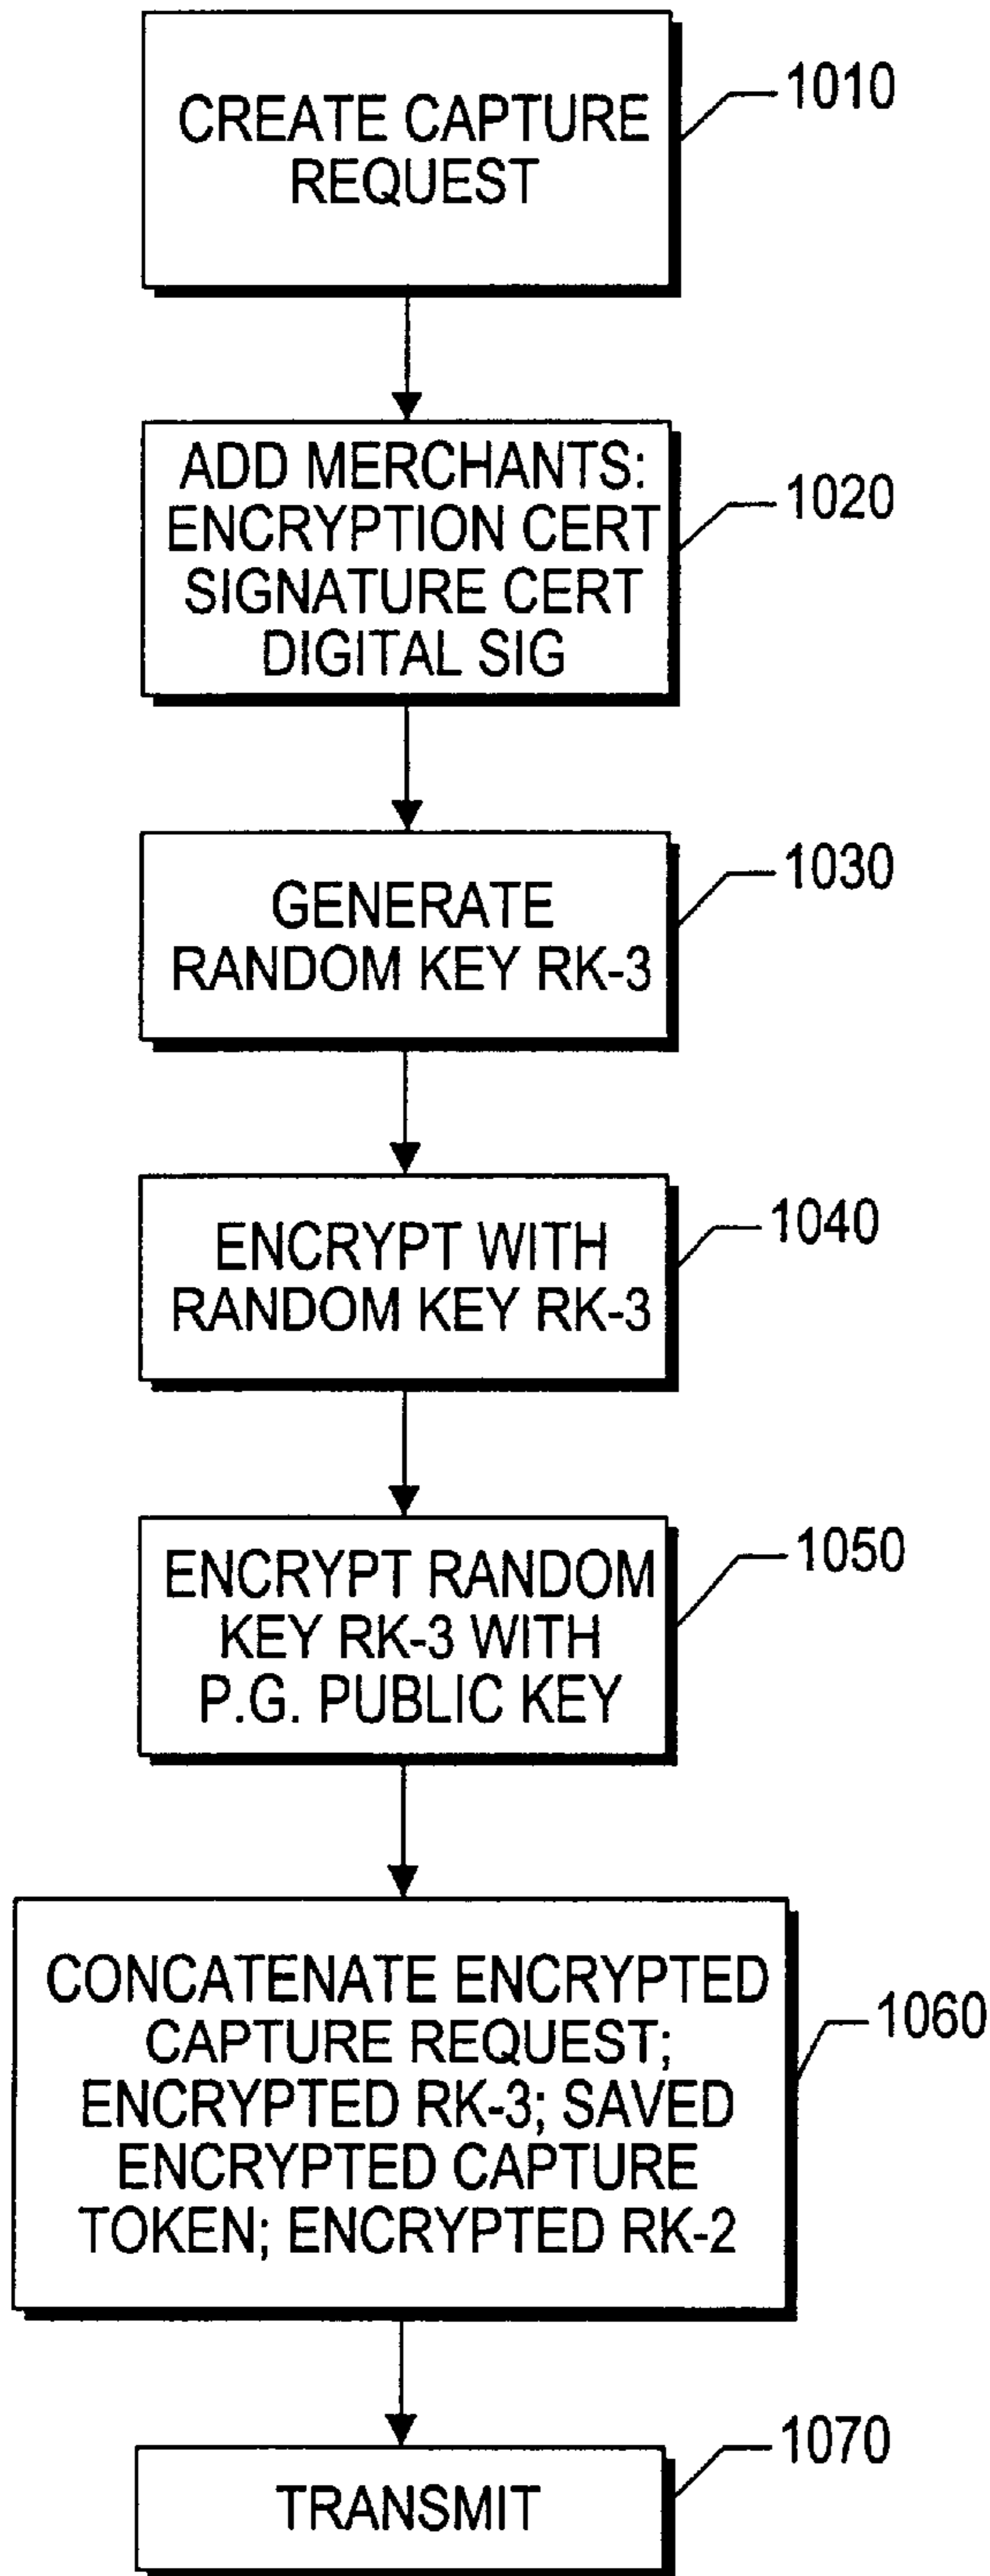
CREATE CAPTURE REQUEST

1010

ADD MERCHANTS: ENCRYPTION CERT SIGNATURE CERT DIGITAL SIG

1020

GENERATE RANDOM KEY RK-3

1030

ENCRYPT WITH RANDOM KEY RK-3

1040

ENCRYPT RANDOM KEY RK-3 WITH P.G. PUBLIC KEY

1050

CONCATENATE ENCRYPTED CAPTURE REQUEST; ENCRYPTED RK-3; SAVED ENCRYPTED CAPTURE TOKEN; ENCRYPTED RK-2

1060

TRANSMIT

1070